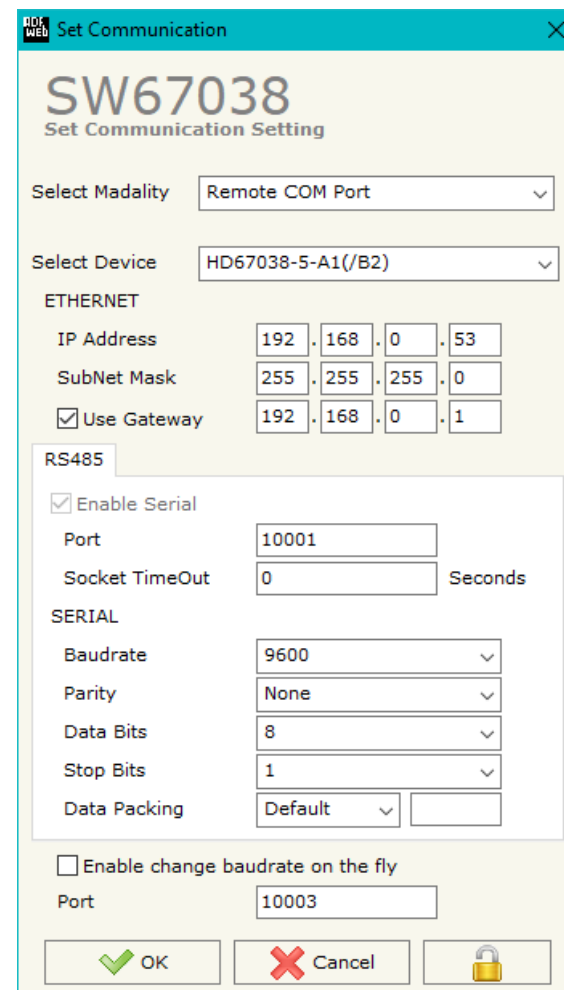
ADF Web Set Communication

SW67038
Set Communication Setting

Select Madality Remote COM Port

Select Device HD67038-5-A1(/B2)

ETHERNET

IP Address 192 . 168 . 0 . 53

SubNet Mask 255 . 255 . 255 . 0

Use Gateway 192 . 168 . 0 . 1

RS485

Enable Serial

Port 10001

Socket TimeOut 0 Seconds

SERIAL

Baudrate 9600

Parity None

Data Bits 8

Stop Bits 1

Data Packing Default

Enable change baudrate on the fly

Port 10003

OK Cancel